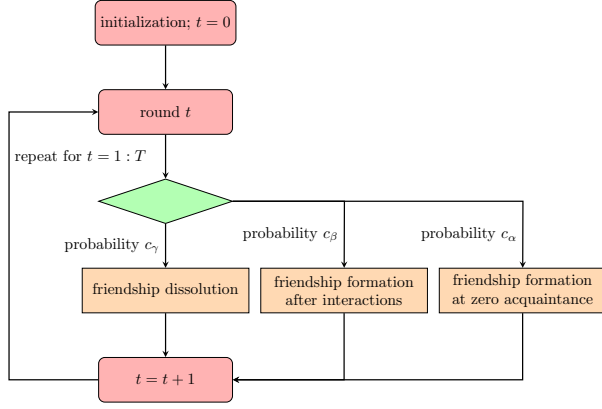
initialization; $t = 0$

round $t$

repeat for $t = 1 : T$

probability $c_\gamma$

probability $c_\beta$

probability $c_\alpha$

friendship dissolution

friendship formation after interactions

friendship formation at zero acquaintance

$t = t + 1$